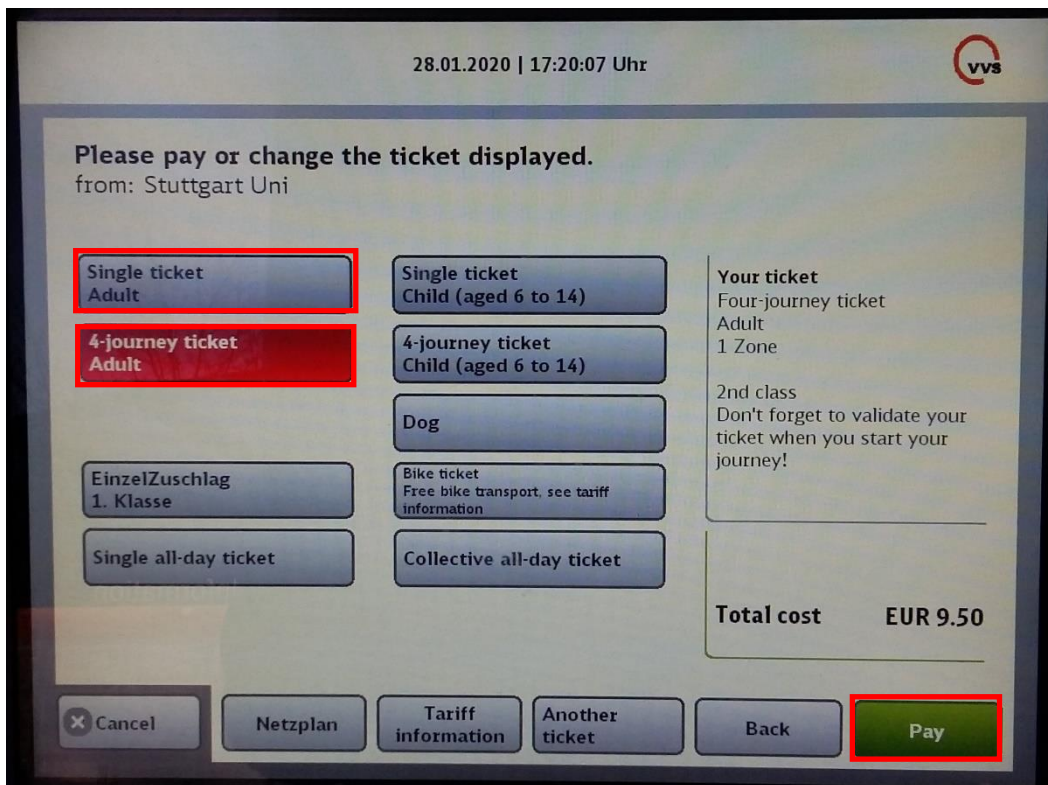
28.01.2020 | 17:20:07 Uhr

VVS

Please pay or change the ticket displayed.
from: Stuttgart Uni

Single ticket
Adult

Single ticket
Child (aged 6 to 14)

4-journey ticket
Adult

4-journey ticket
Child (aged 6 to 14)

Dog

EinzelZuschlag
1. Klasse

Bike ticket
Free bike transport, see tariff information

Single all-day ticket

Collective all-day ticket

Your ticket
Four-journey ticket
Adult
1 Zone

2nd class
Don't forget to validate your ticket when you start your journey!

Total cost EUR 9.50

Cancel

Netzplan

Tariff information

Another ticket

Back

Pay